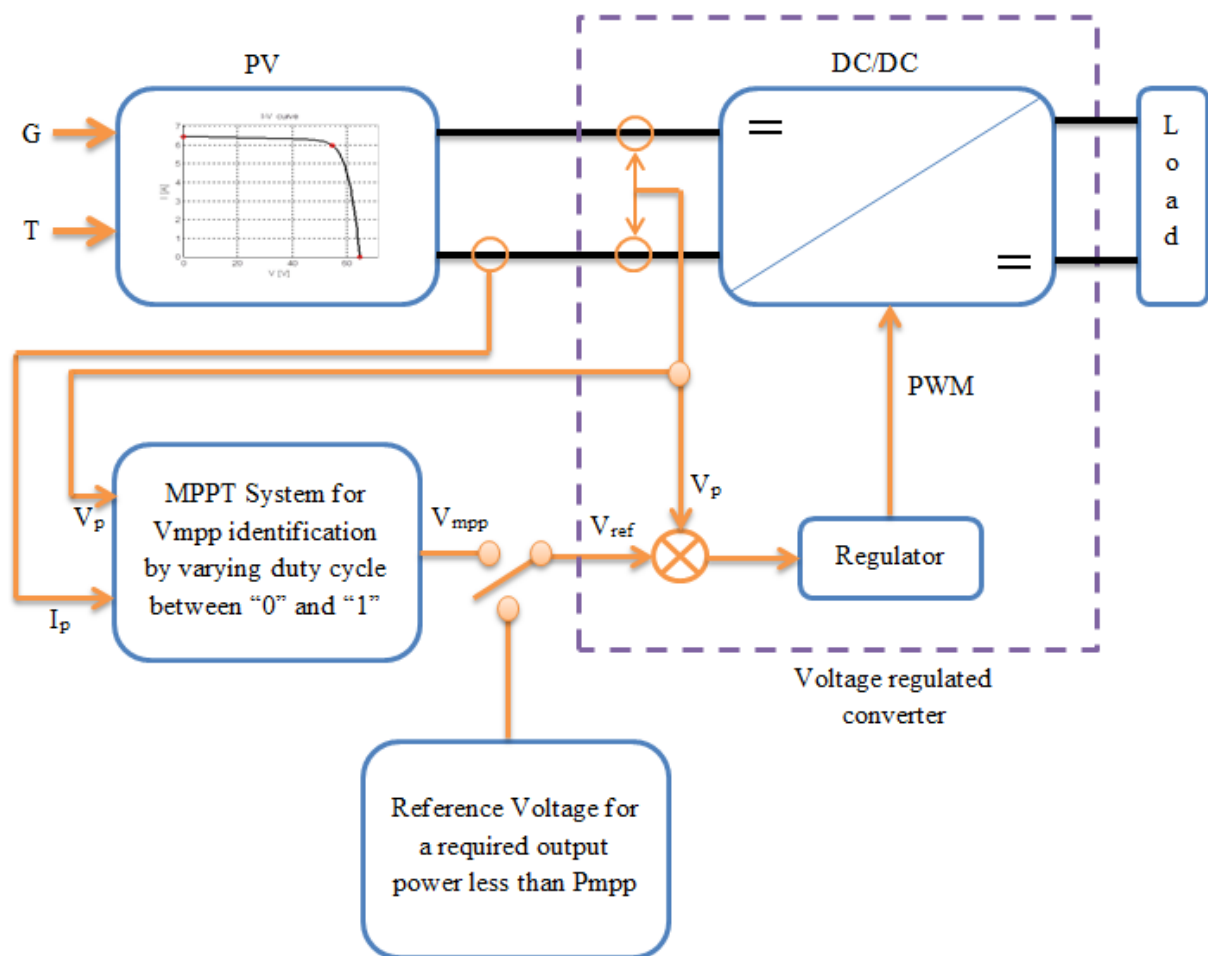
PV

DC/DC

G

T

I-V curve

I [A]

V [V]

0 20 40 60

L o a d

PWM

$V_p$

MPPT System for Vmpp identification by varying duty cycle between “0” and “1”

$V_p$

$I_p$

$V_{mpp}$

$V_{ref}$

Regulator

Voltage regulated converter

Reference Voltage for a required output power less than Pmpp